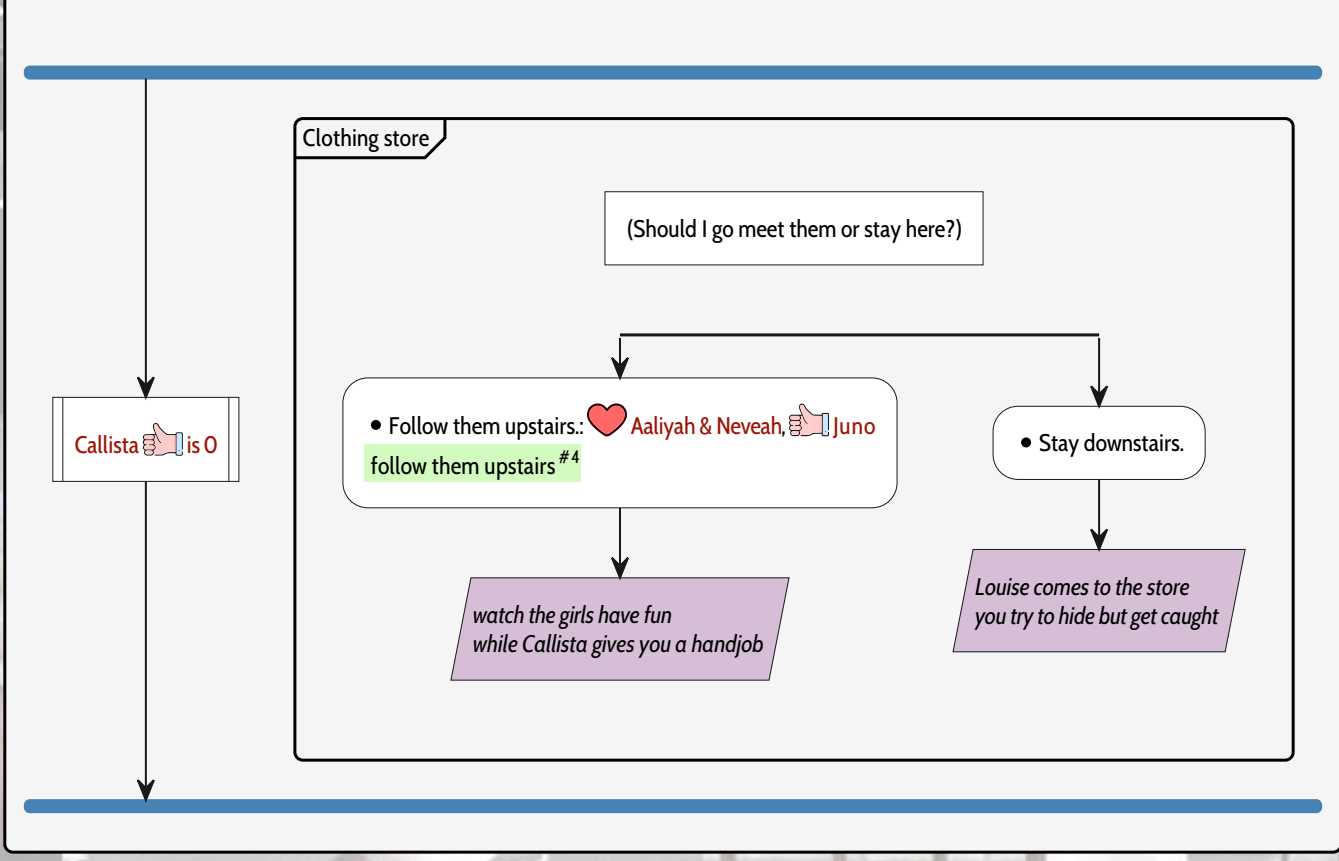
Callista is 0

Clothing store

(Should I go meet them or stay here?)

• Follow them upstairs.: Aaliyah & Neveah, Juno
follow them upstairs $^{\#4}$

• Stay downstairs.

watch the girls have fun
while Callista gives you a handjob

Louise comes to the store
you try to hide but get caught